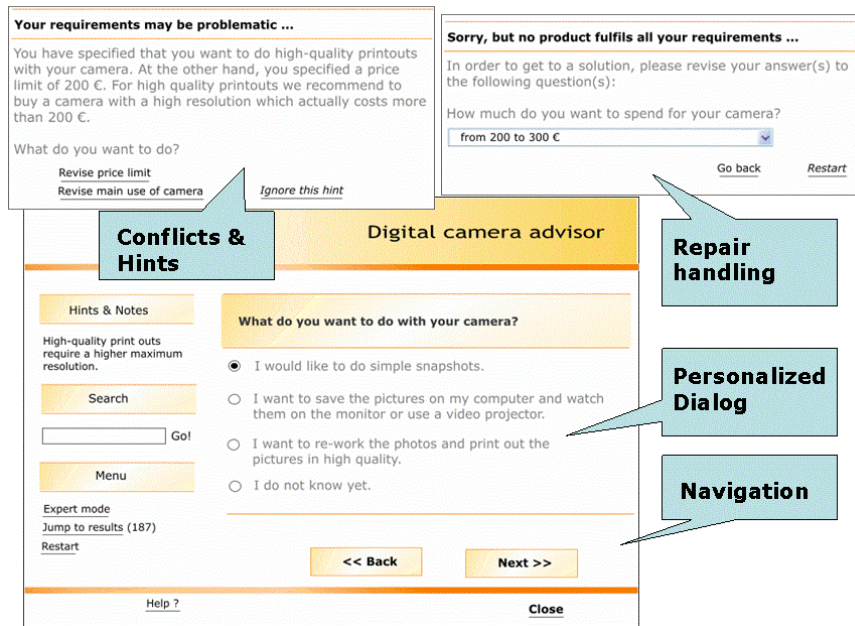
Your requirements may be problematic ...

You have specified that you want to do high-quality printouts with your camera. At the other hand, you specified a price limit of 200 €. For high quality printouts we recommend to buy a camera with a high resolution which actually costs more than 200 €.

What do you want to do?

Revise price limit

Revise main use of camera

Ignore this hint

Sorry, but no product fulfils all your requirements ...

In order to get to a solution, please revise your answer(s) to the following question(s):

How much do you want to spend for your camera?

from 200 to 300 €

Go back

Restart

Conflicts & Hints

Digital camera advisor

Repair handling

Hints & Notes

High-quality print outs require a higher maximum resolution.

Search

Go!

Menu

Expert mode

Jump to results (187)

Restart

What do you want to do with your camera?

I would like to do simple snapshots.

I want to save the pictures on my computer and watch them on the monitor or use a video projector.

I want to re-work the photos and print out the pictures in high quality.

I do not know yet.

Personalized Dialog

Navigation

<< Back

Next >>

Help ?

Close